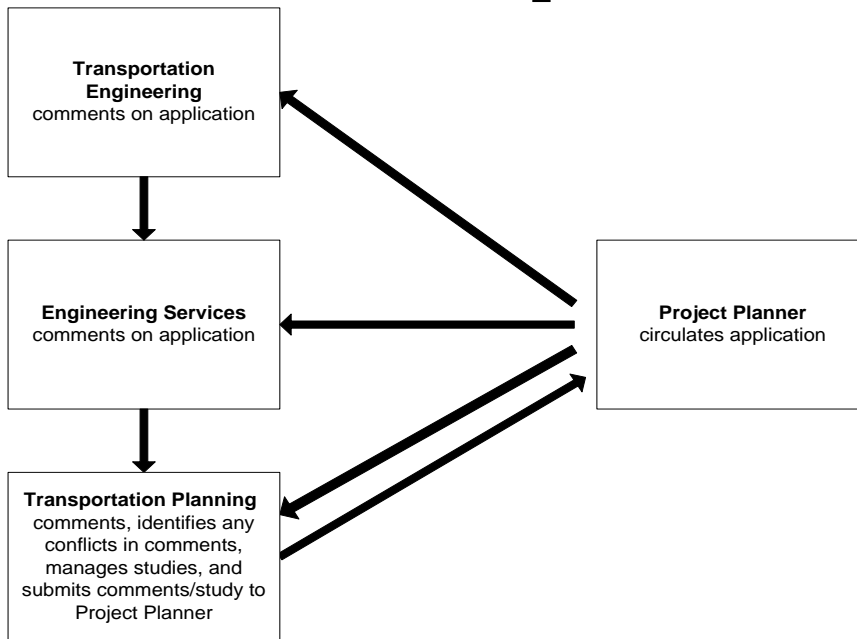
**Transportation Engineering**
comments on application

**Engineering Services**
comments on application

**Transportation Planning**
comments, identifies any conflicts in comments, manages studies, and submits comments/study to Project Planner

**Project Planner**
circulates application